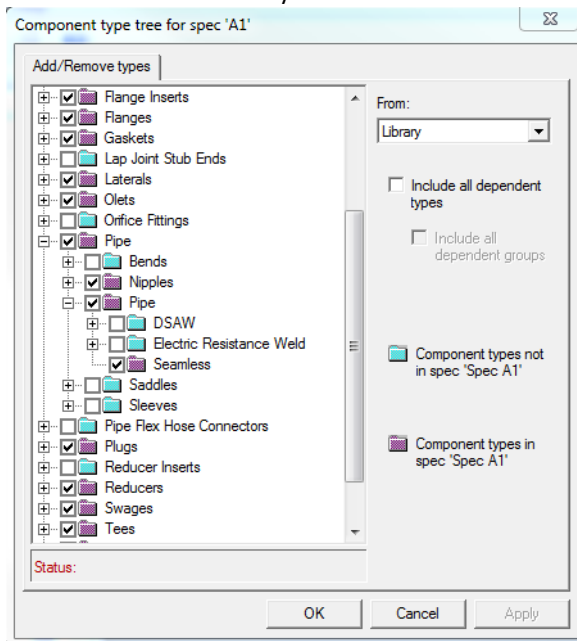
Component type tree for spec 'A1'

Add/Remove types

Flange Inserts
Flanges
Gaskets
Lap Joint Stub Ends
Laterals
Olets
Orifice Fittings
Pipe
Bends
Nipples
Pipe
DSAW
Electric Resistance Weld
Seamless
Saddles
Sleeves
Pipe Flex Hose Connectors
Plugs
Reducer Inserts
Reducers
Swages
Tees

From:
Library

Include all dependent types

Include all dependent groups

Component types not in spec 'Spec A1'

Component types in spec 'Spec A1'

Status:

OK
Cancel
Apply